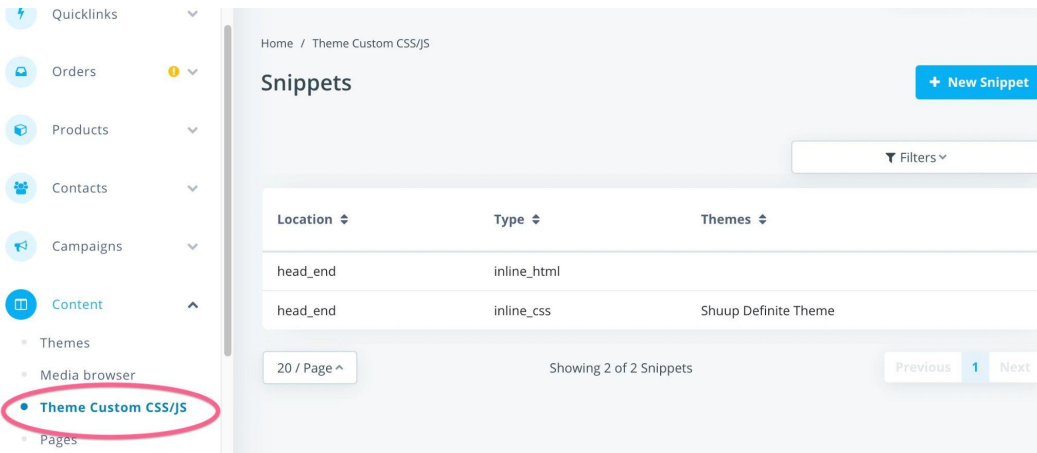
Quicklinks

Orders

Products

Contacts

Campaigns

Content

Themes

Media browser

Theme Custom CSS/JS

Pages

Home / Theme Custom CSS/JS

Snippets

+ New Snippet

Filters

| Location | Type | Themes |
|---|---|---|
| head_end | inline_html | |
| head_end | inline_css | Shuup Definite Theme |

20 / Page

Showing 2 of 2 Snippets

Previous 1 Next